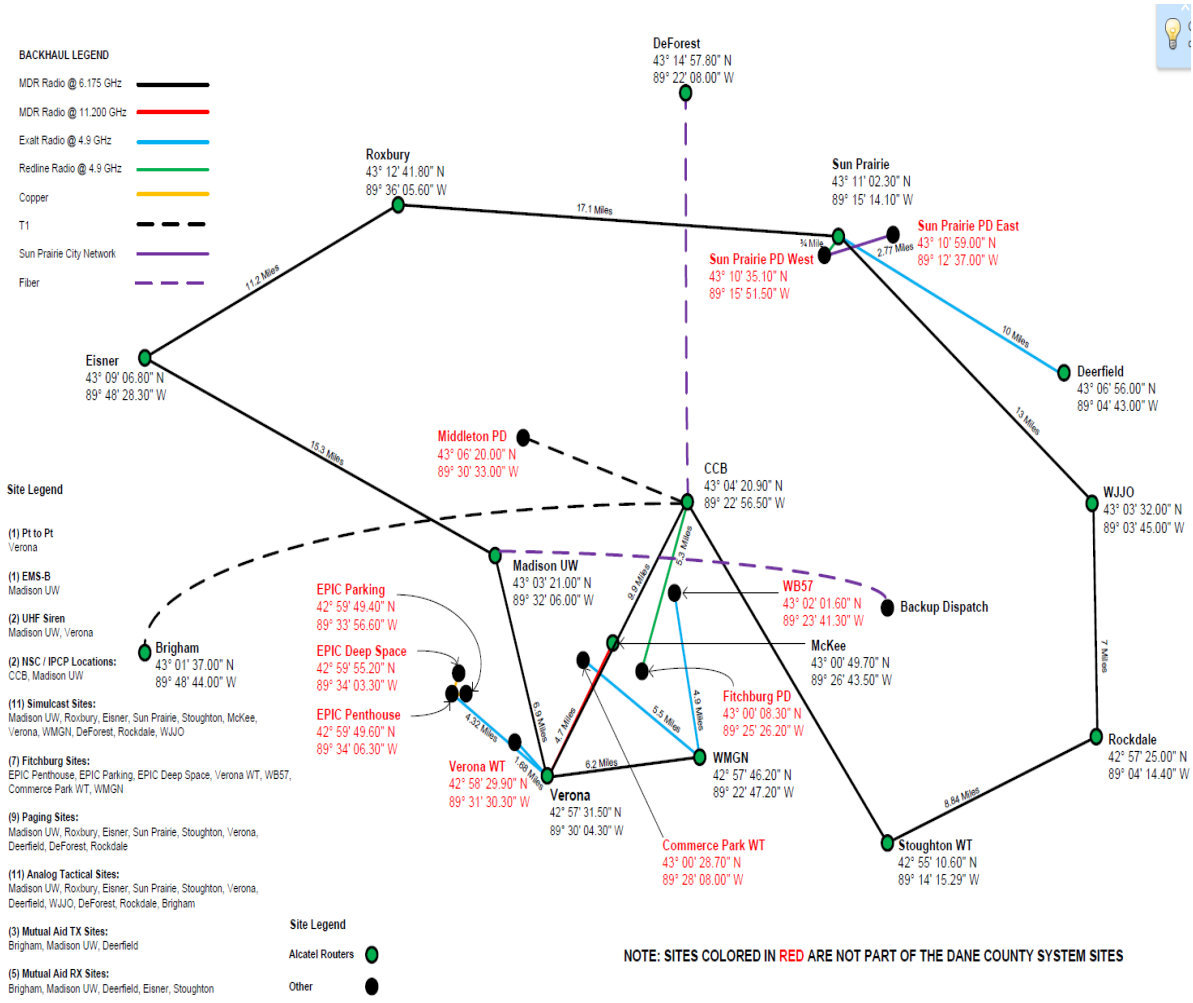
BACKHAUL LEGEND

MDR Radio @ 6.175 GHz
MDR Radio @ 11.200 GHz
Exalt Radio @ 4.9 GHz
Redline Radio @ 4.9 GHz
Copper
T1
Sun Prairie City Network
Fiber

DeForest
43° 14' 57.80" N
89° 22' 08.00" W

Roxbury
43° 12' 41.80" N
89° 36' 05.60" W

17.1 Miles

Sun Prairie
43° 11' 02.30" N
89° 15' 14.10" W

¾ Mile

2.77 Miles

Sun Prairie PD East
43° 10' 59.00" N
89° 12' 37.00" W

Sun Prairie PD West
43° 10' 35.10" N
89° 15' 51.50" W

11.2 Miles

10 Miles

Eisner
43° 09' 06.80" N
89° 48' 28.30" W

Deerfield
43° 06' 56.00" N
89° 04' 43.00" W

13 Miles

Middleton PD
43° 06' 20.00" N
89° 30' 33.00" W

15.3 Miles

CCB
43° 04' 20.90" N
89° 22' 56.50" W

WJJO
43° 03' 32.00" N
89° 03' 45.00" W

Site Legend

(1) Pt to Pt
Verona

(1) EMS-B
Madison UW

(2) UHF Siren
Madison UW, Verona

(2) NSC / IPCP Locations:
CCB, Madison UW

(11) Simulcast Sites:
Madison UW, Roxbury, Eisner, Sun Prairie, Stoughton, McKee, Verona, WMGN, DeForest, Rockdale, WJJO

(7) Fitchburg Sites:
EPIC Penthouse, EPIC Parking, EPIC Deep Space, Verona WT, WB57, Commerce Park WT, WMGN

(9) Paging Sites:
Madison UW, Roxbury, Eisner, Sun Prairie, Stoughton, Verona, Deerfield, DeForest, Rockdale

(11) Analog Tactical Sites:
Madison UW, Roxbury, Eisner, Sun Prairie, Stoughton, Verona, Deerfield, WJJO, DeForest, Rockdale, Brigham

(3) Mutual Aid TX Sites:
Brigham, Madison UW, Deerfield

(5) Mutual Aid RX Sites:
Brigham, Madison UW, Deerfield, Eisner, Stoughton

5.3 Miles

9.9 Miles

Madison UW
43° 03' 21.00" N
89° 32' 06.00" W

WB57
43° 02' 01.60" N
89° 23' 41.30" W

Backup Dispatch

EPIC Parking
42° 59' 49.40" N
89° 33' 56.60" W

Brigham
43° 01' 37.00" N
89° 48' 44.00" W

McKee
43° 00' 49.70" N
89° 26' 43.50" W

7 Miles

EPIC Deep Space
42° 59' 55.20" N
89° 34' 03.30" W

Fitchburg PD
43° 00' 08.30" N
89° 25' 26.20" W

4.9 Miles

EPIC Penthouse
42° 59' 49.60" N
89° 34' 06.30" W

6.9 Miles

4.7 Miles

5.5 Miles

4.32 Miles

1.68 Miles

Verona WT
42° 58' 29.90" N
89° 31' 30.30" W

6.2 Miles

WMGN
42° 57' 46.20" N
89° 22' 47.20" W

Rockdale
42° 57' 25.00" N
89° 04' 14.40" W

Verona
42° 57' 31.50" N
89° 30' 04.30" W

8.84 Miles

Commerce Park WT
43° 00' 28.70" N
89° 28' 08.00" W

Stoughton WT
42° 55' 10.60" N
89° 14' 15.29" W

Site Legend

Alcatel Routers

Other

NOTE: SITES COLORED IN RED ARE NOT PART OF THE DANE COUNTY SYSTEM SITES